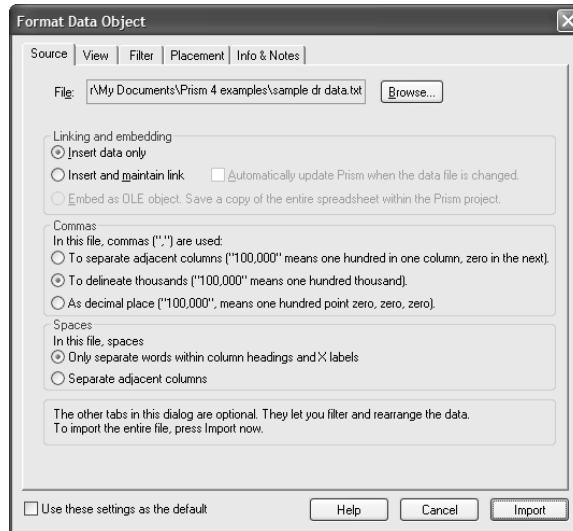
Format Data Object

Source | View | Filter | Placement | Info & Notes

File: r\My Documents\Prism 4 examples\sample dr data.txt Browse...

Linking and embedding
Insert data only
Insert and maintain link
Automatically update Prism when the data file is changed.
Embed as OLE object. Save a copy of the entire spreadsheet within the Prism project.

Commas
In this file, commas (",") are used:
To separate adjacent columns ("100,000" means one hundred in one column, zero in the next).
To delineate thousands ("100,000" means one hundred thousand).
As decimal place ("100,000", means one hundred point zero, zero, zero).

Spaces
In this file, spaces
Only separate words within column headings and X labels
Separate adjacent columns

The other tabs in this dialog are optional. They let you filter and rearrange the data.
To import the entire file, press Import now.

Use these settings as the default
Help
Cancel
Import